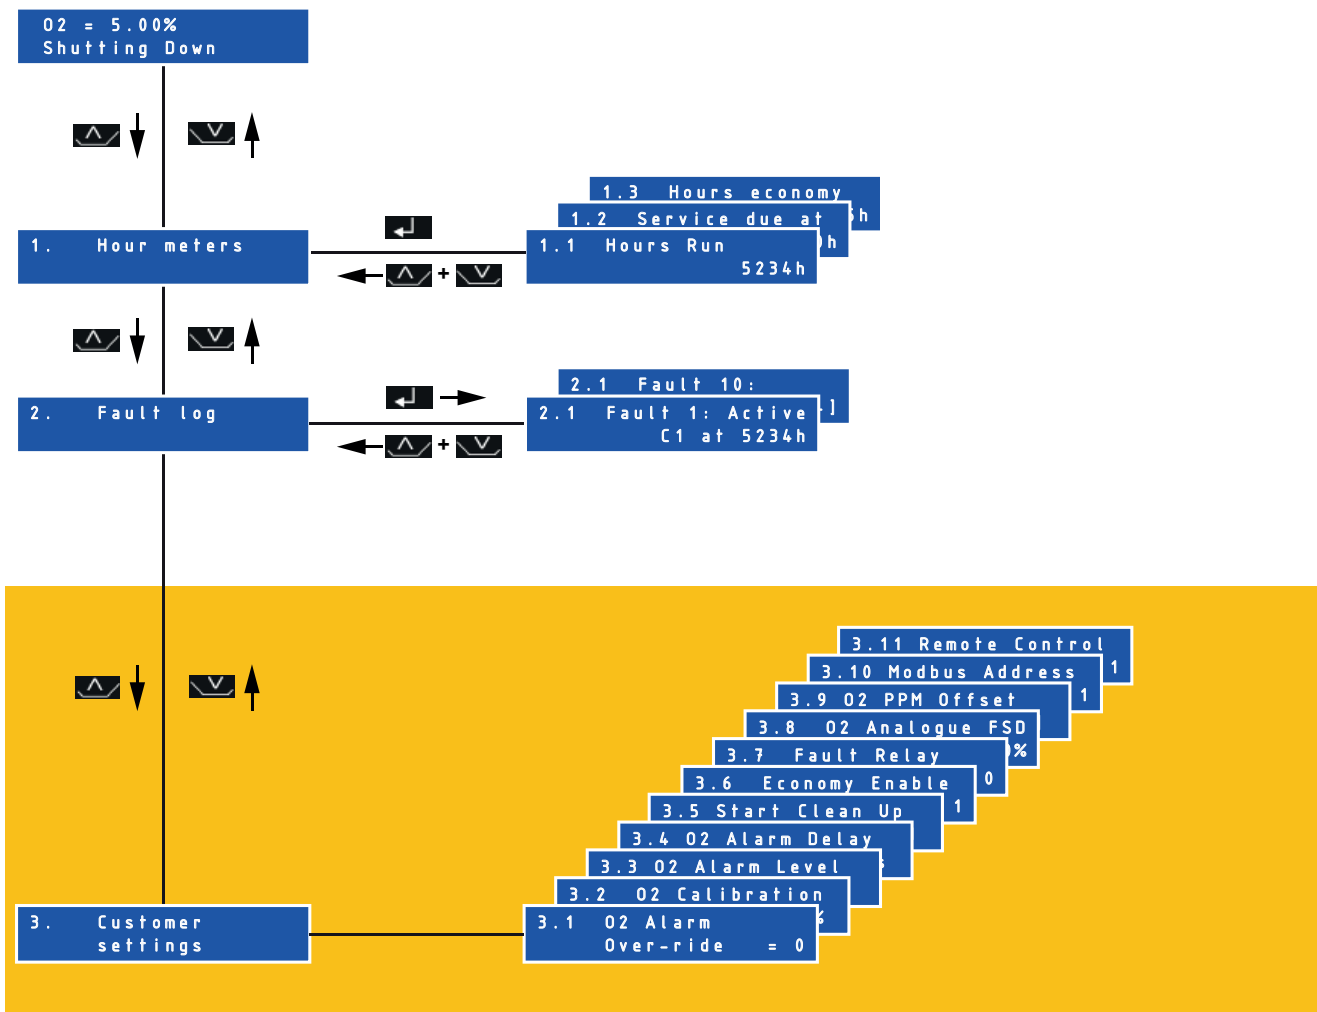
O2 = 5.00%
Shutting Down

1. Hour meters

1.3 Hours economy
1.2 Service due at
h
1.1 Hours Run
h
5234h

+

2. Fault log

2.1 Fault 10:
2.1 Fault 1: Active
]
C1 at 5234h

+

3.11 Remote Control
3.10 Modbus Address
1
3.9 O2 PPM Offset
1
3.8 O2 Analogue FSD
3.7 Fault Relay
%
3.6 Economy Enable
0
3.5 Start Clean Up
1
3.4 O2 Alarm Delay
3.3 O2 Alarm Level
3.2 O2 Calibration
%
3. Customer settings
3.1 O2 Alarm
Over-ride = 0